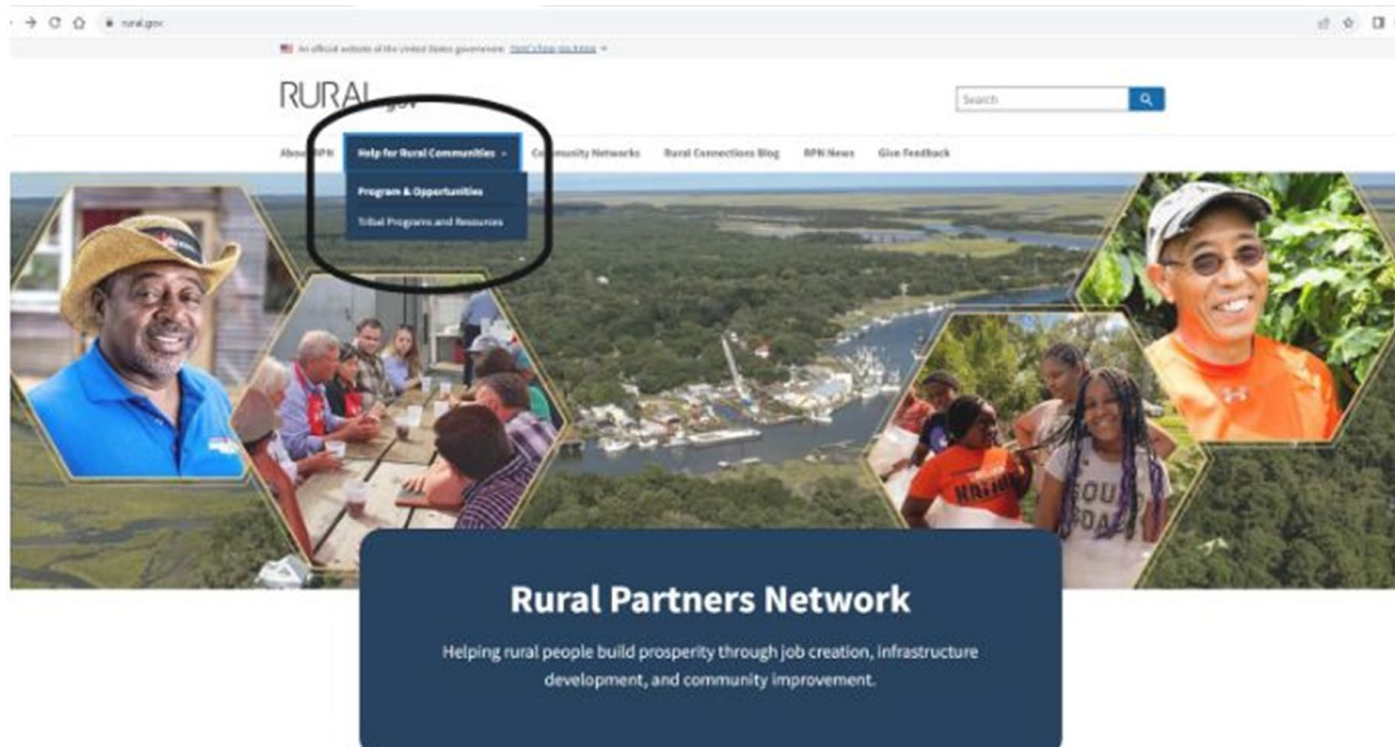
rural.gov

An official website of the United States government Here's how you know

RURAL.gov

Search

About RPN Help for Rural Communities Community Networks Rural Connections Blog RPN News Give Feedback

Program & Opportunities
Tribal Programs and Resources

Rural Partners Network

Helping rural people build prosperity through job creation, infrastructure development, and community improvement.